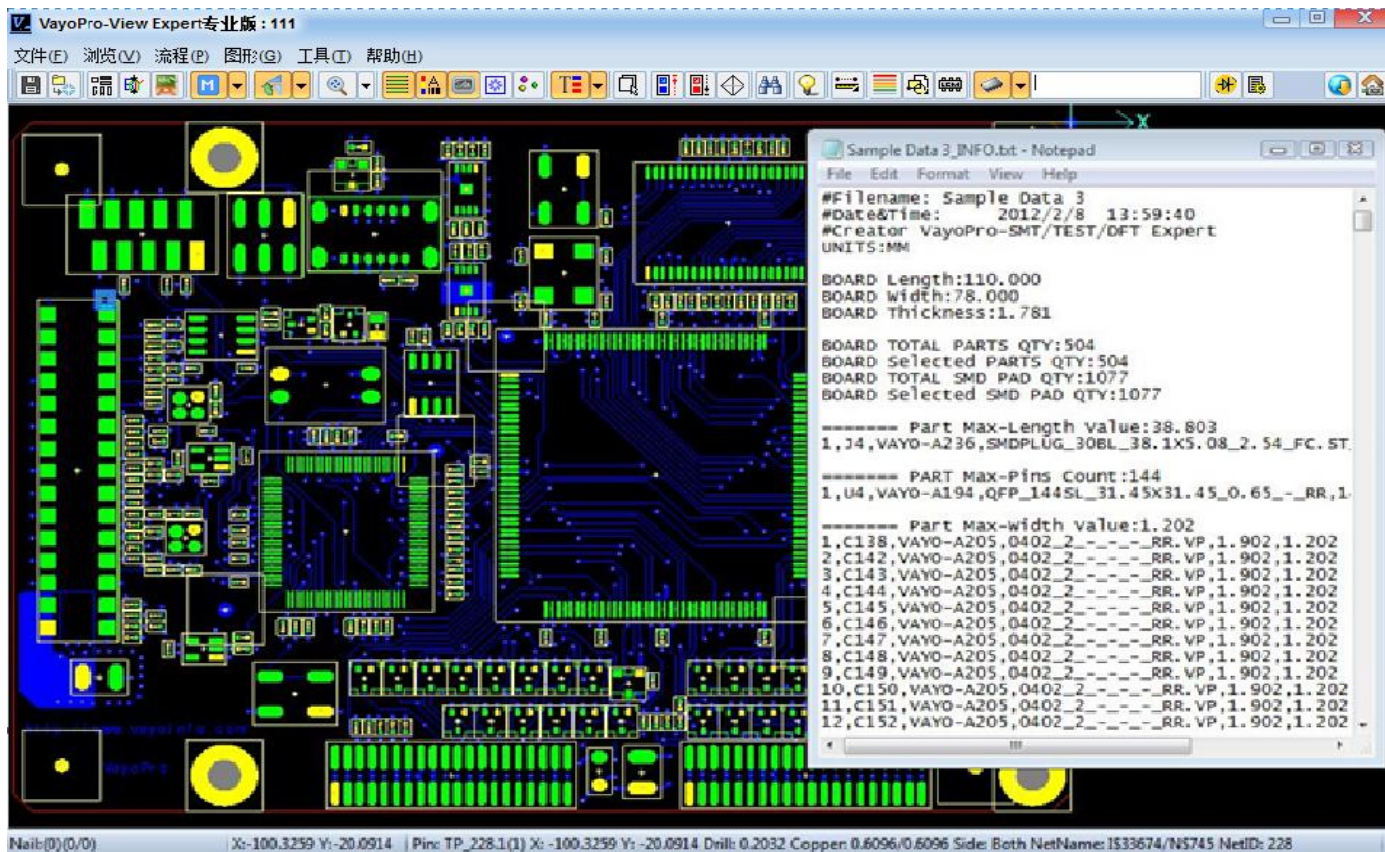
VayoPro-View Expert专业版 : 111

文件(F) 浏览(V) 流程(P) 图形(G) 工具(T) 帮助(H)

X

Sample Data 3_INFO.txt - Notepad

File Edit Format View Help

#Filename: Sample Data 3
#Date&Time: 2012/2/8 13:59:40
#Creator VayoPro-SMT/TEST/DFT Expert
UNITS:MM

BOARD Length:110.000
BOARD Width:78.000
BOARD Thickness:1.781

BOARD TOTAL PARTS QTY:504
BOARD Selected PARTS QTY:504
BOARD TOTAL SMD PAD QTY:1077
BOARD Selected SMD PAD QTY:1077

======= Part Max-Length Value:38.803
1,J4,VAYO-A236,SMDPLUG_30BL_38.1X5.08_2.54_FC.ST

======= PART Max-Pins Count:144
1,U4,VAYO-A194,QFP_144SL_31.45X31.45_0.65_-_RR,1

======= Part Max-Width Value:1.202
1,C138,VAYO-A205,0402_2_-_-_-_RR.VP,1.902,1.202
2,C142,VAYO-A205,0402_2_-_-_-_RR.VP,1.902,1.202
3,C143,VAYO-A205,0402_2_-_-_-_RR.VP,1.902,1.202
4,C144,VAYO-A205,0402_2_-_-_-_RR.VP,1.902,1.202
5,C145,VAYO-A205,0402_2_-_-_-_RR.VP,1.902,1.202
6,C146,VAYO-A205,0402_2_-_-_-_RR.VP,1.902,1.202
7,C147,VAYO-A205,0402_2_-_-_-_RR.VP,1.902,1.202
8,C148,VAYO-A205,0402_2_-_-_-_RR.VP,1.902,1.202
9,C149,VAYO-A205,0402_2_-_-_-_RR.VP,1.902,1.202
10,C150,VAYO-A205,0402_2_-_-_-_RR.VP,1.902,1.202
11,C151,VAYO-A205,0402_2_-_-_-_RR.VP,1.902,1.202
12,C152,VAYO-A205,0402_2_-_-_-_RR.VP,1.902,1.202

VayoPro

Nail:(0)(0/0) X:-100.3259 Y:-20.0914 Pin: TP_228.1(1) X: -100.3259 Y: -20.0914 Drill: 0.2032 Copper: 0.6096/0.6096 Side: Both NetName: I$33674/N$745 NetID: 228